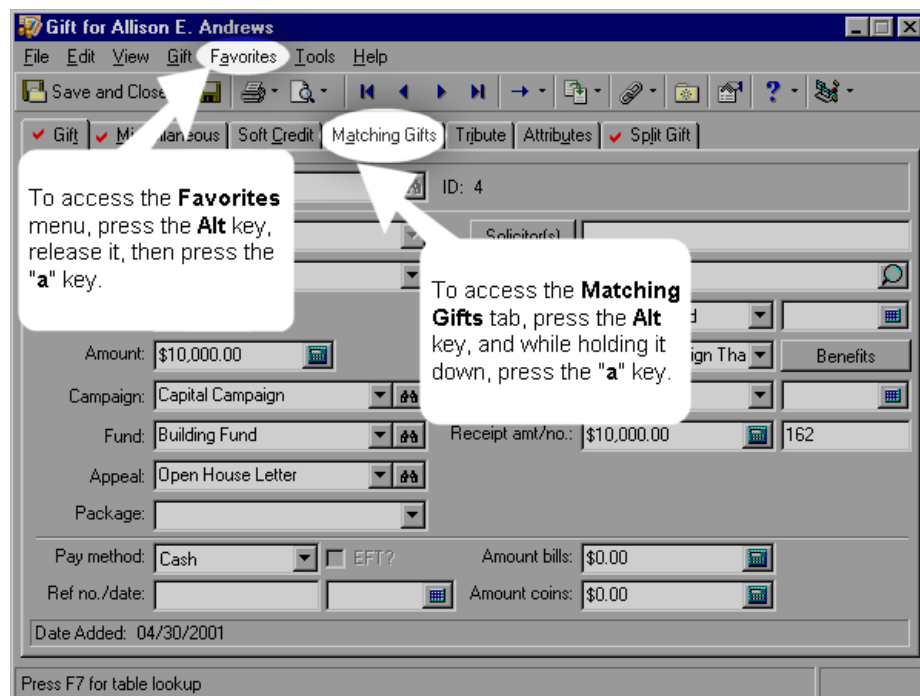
Gift for Allison E. Andrews

File Edit View Gift Favorites Tools Help

Save and Close

Gift | Miscellaneous | Soft Credit | Matching Gifts | Tribute | Attributes | Split Gift

To access the **Favorites** menu, press the **Alt** key, release it, then press the "**a**" key.

ID: 4

Solicitor(s)

To access the **Matching Gifts** tab, press the **Alt** key, and while holding it down, press the "**a**" key.

Amount: $10,000.00

Benefits

Campaign: Capital Campaign

Fund: Building Fund

Receipt amt/no.: $10,000.00 162

Appeal: Open House Letter

Package:

Pay method: Cash

EFT?

Amount bills: $0.00

Ref no./date:

Amount coins: $0.00

Date Added: 04/30/2001

Press F7 for table lookup